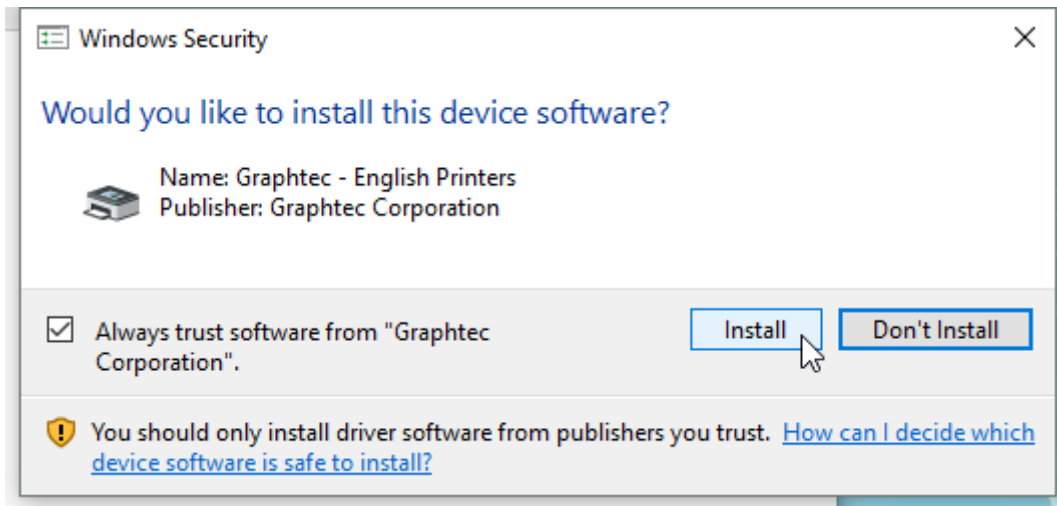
Windows Security

Would you like to install this device software?

Name: Graphtec - English Printers
Publisher: Graphtec Corporation

Always trust software from "Graphtec Corporation".

Install

Don't Install

You should only install driver software from publishers you trust. How can I decide which device software is safe to install?